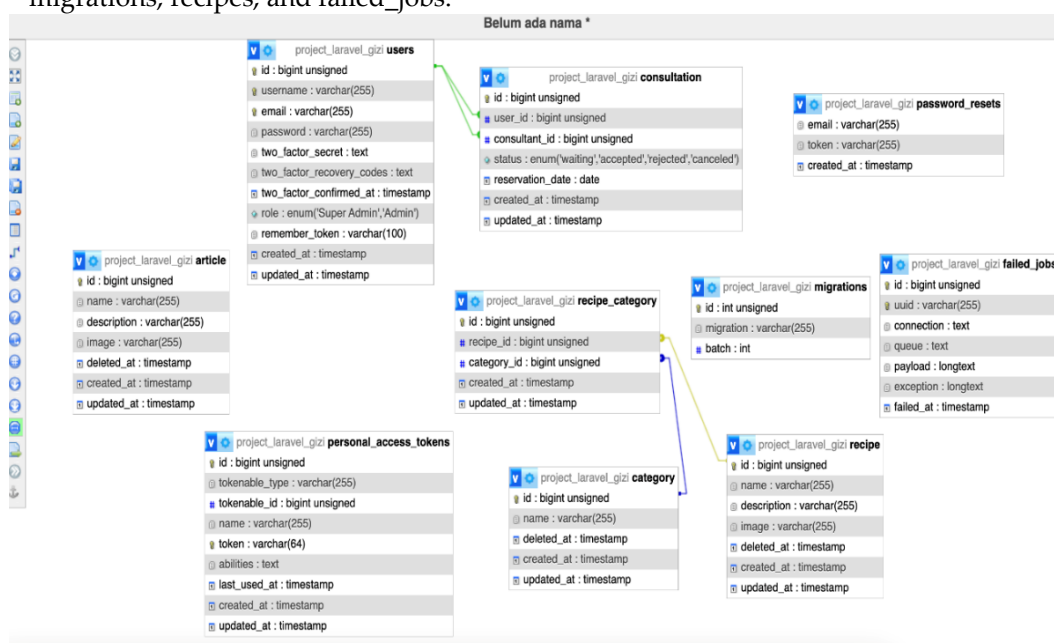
migrations, recipes, and failed_jobs.

Belum ada nama *

project_laravel_gizi users
id : bigint unsigned
username : varchar(255)
email : varchar(255)
password : varchar(255)
two_factor_secret : text
two_factor_recovery_codes : text
two_factor_confirmed_at : timestamp
role : enum('Super Admin','Admin')
remember_token : varchar(100)
created_at : timestamp
updated_at : timestamp

project_laravel_gizi consultation
id : bigint unsigned
user_id : bigint unsigned
consultant_id : bigint unsigned
status : enum('waiting','accepted','rejected','canceled')
reservation_date : date
created_at : timestamp
updated_at : timestamp

project_laravel_gizi password_resets
email : varchar(255)
token : varchar(255)
created_at : timestamp

project_laravel_gizi article
id : bigint unsigned
name : varchar(255)
description : varchar(255)
image : varchar(255)
deleted_at : timestamp
created_at : timestamp
updated_at : timestamp

project_laravel_gizi recipe_category
id : bigint unsigned
recipe_id : bigint unsigned
category_id : bigint unsigned
created_at : timestamp
updated_at : timestamp

project_laravel_gizi migrations
id : int unsigned
migration : varchar(255)
batch : int

project_laravel_gizi failed_jobs
id : bigint unsigned
uuid : varchar(255)
connection : text
queue : text
payload : longtext
exception : longtext
failed_at : timestamp

project_laravel_gizi personal_access_tokens
id : bigint unsigned
tokenable_type : varchar(255)
tokenable_id : bigint unsigned
name : varchar(255)
token : varchar(64)
abilities : text
last_used_at : timestamp
created_at : timestamp
updated_at : timestamp

project_laravel_gizi category
id : bigint unsigned
name : varchar(255)
deleted_at : timestamp
created_at : timestamp
updated_at : timestamp

project_laravel_gizi recipe
id : bigint unsigned
name : varchar(255)
description : varchar(255)
image : varchar(255)
deleted_at : timestamp
created_at : timestamp
updated_at : timestamp